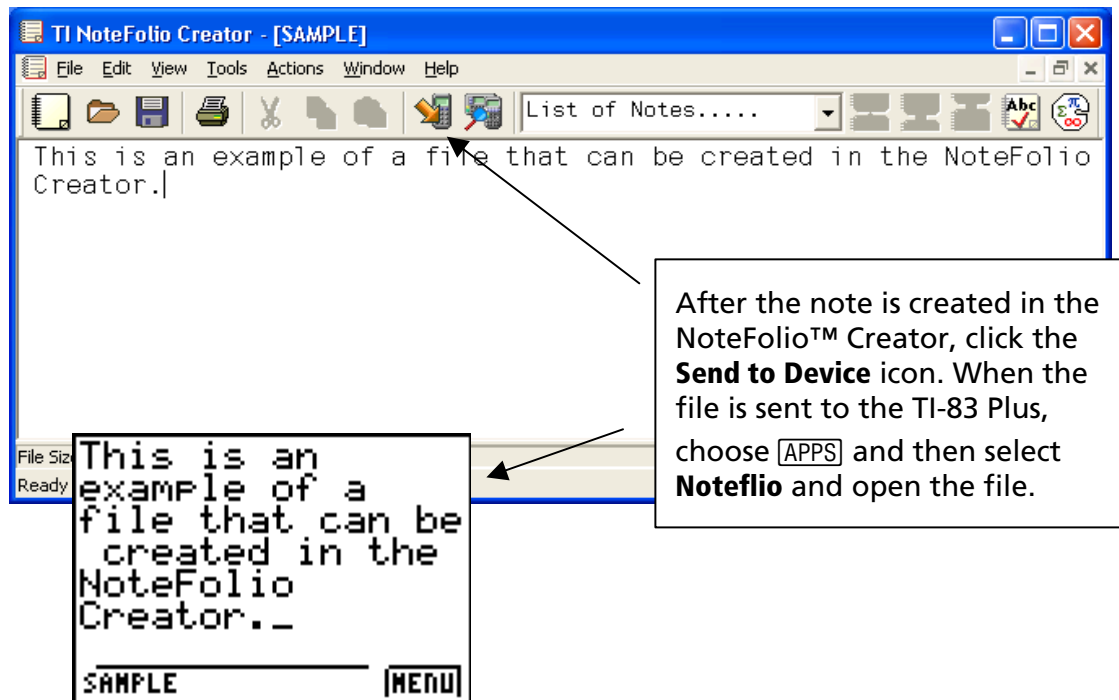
TI NoteFolio Creator - [SAMPLE]

File Edit View Tools Actions Window Help

List of Notes.....

This is an example of a file that can be created in the NoteFolio Creator.

After the note is created in the NoteFolio™ Creator, click the **Send to Device** icon. When the file is sent to the TI-83 Plus, choose APPS and then select **Noteflio** and open the file.

File Siz

Ready

This is an example of a file that can be created in the NoteFolio Creator._

SAMPLE MENU